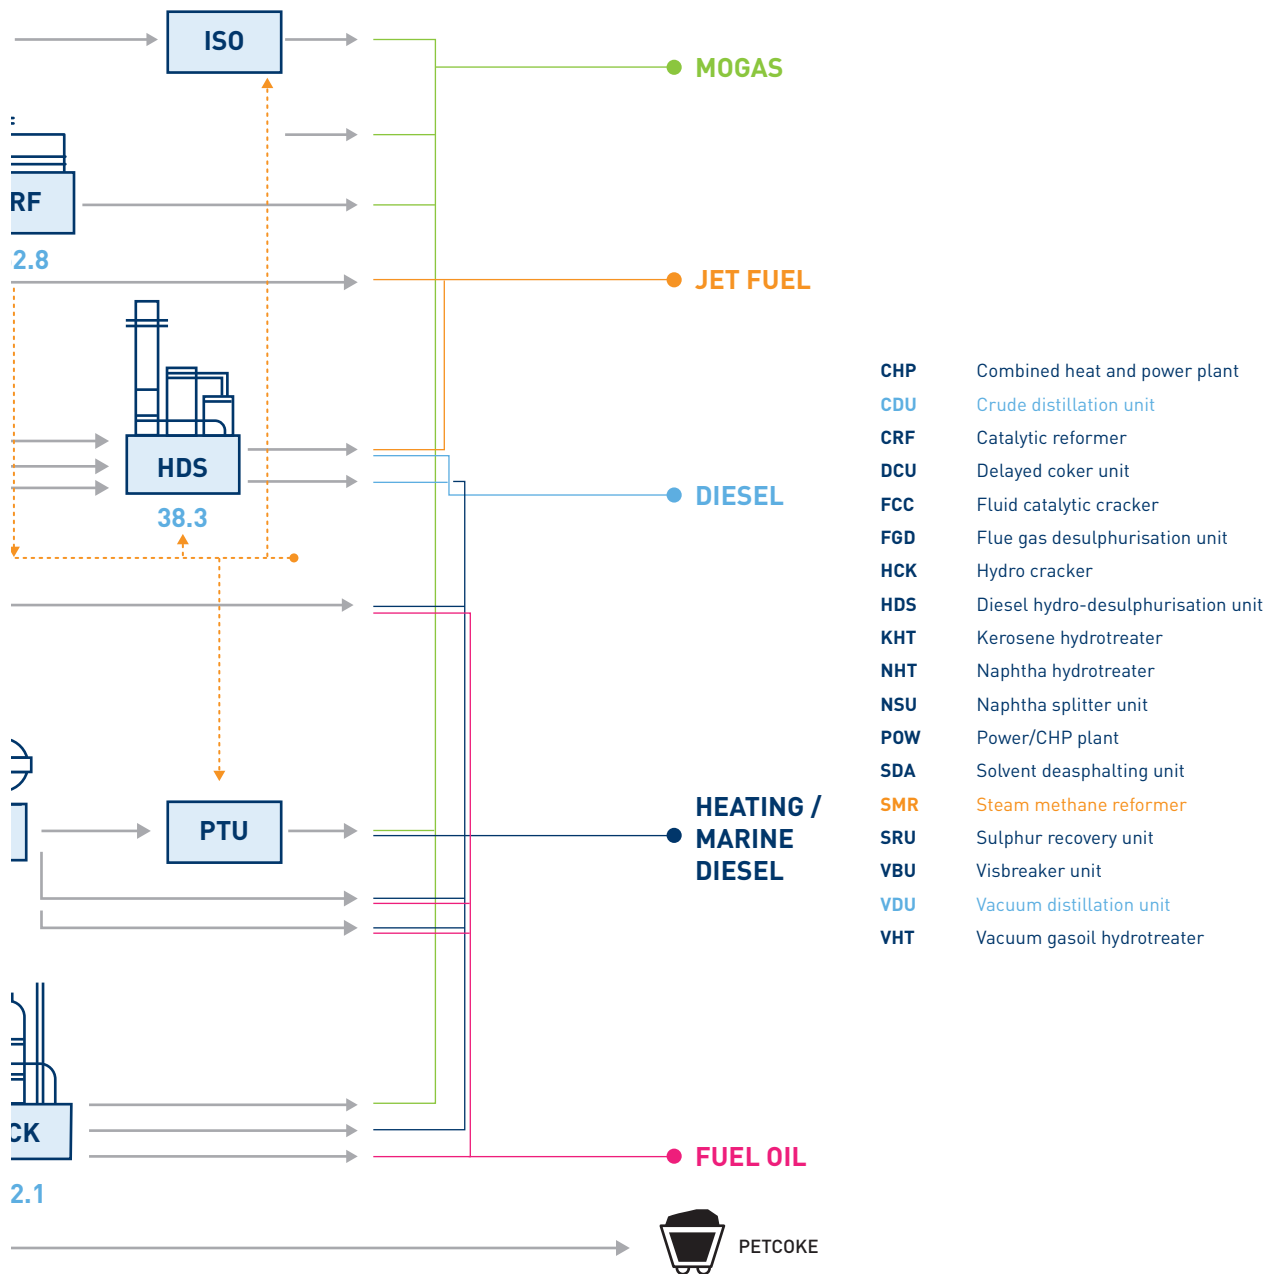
ISO

RF
2.8

HDS
38.3

PTU

CK
2.1

MOGAS

JET FUEL

DIESEL

HEATING / MARINE DIESEL

FUEL OIL

PETCOKE

| | |
|---|---|
| CHP | Combined heat and power plant |
| CDU | Crude distillation unit |
| CRF | Catalytic reformer |
| DCU | Delayed coker unit |
| FCC | Fluid catalytic cracker |
| FGD | Flue gas desulphurisation unit |
| HCK | Hydro cracker |
| HDS | Diesel hydro-desulphurisation unit |
| KHT | Kerosene hydrotreater |
| NHT | Naphtha hydrotreater |
| NSU | Naphtha splitter unit |
| POW | Power/CHP plant |
| SDA | Solvent deasphalting unit |
| SMR | Steam methane reformer |
| SRU | Sulphur recovery unit |
| VBU | Visbreaker unit |
| VDU | Vacuum distillation unit |
| VHT | Vacuum gasoil hydrotreater |